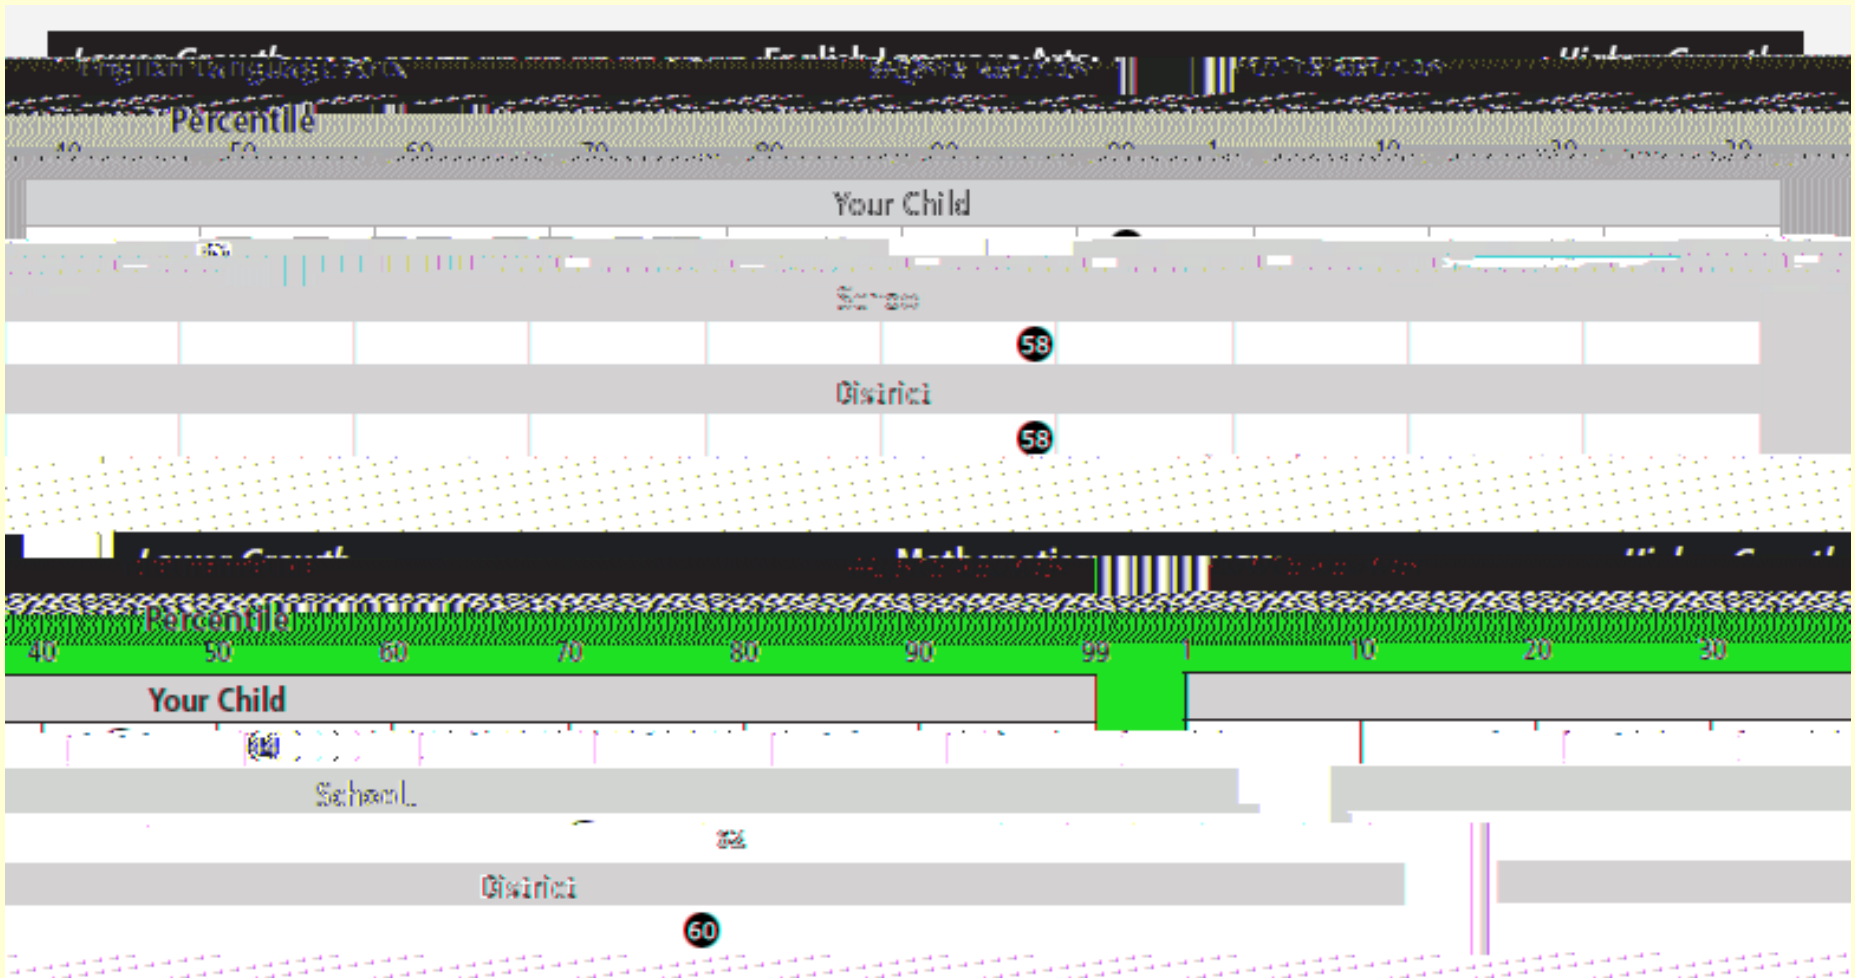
Lower Growth English Language Arts Higher Growth

Percentile

40 50 60 70 80 90 99 1 10 20 30

Your Child

School

58

District

58

Lower Growth Mathematics Higher Growth

Percentile

40 50 60 70 80 90 99 1 10 20 30

Your Child

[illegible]

School

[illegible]

District

60